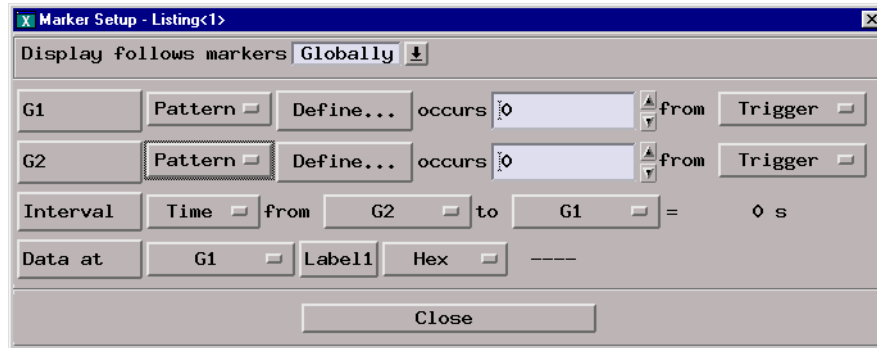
Marker Setup - Listing<1>

Display follows markers Globally

G1 Pattern Define... occurs 0 from Trigger

G2 Pattern Define... occurs 0 from Trigger

Interval Time from G2 to G1 = 0 s

Data at G1 Label1 Hex ----

Close